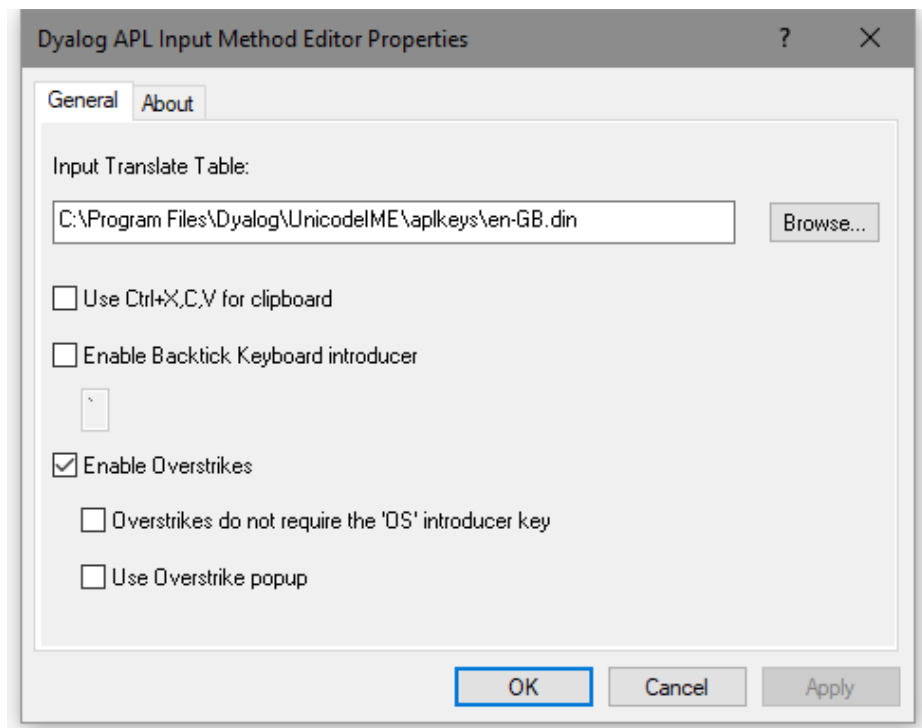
Dyalog APL Input Method Editor Properties ? ×

General About

Input Translate Table:

C:\Program Files\Dyalog\UnicodeIME\aplkeys\en-GB.din

Browse...

Use Ctrl+X,C,V for clipboard

Enable Backtick Keyboard introducer

`

Enable Overstrikes

Overstrikes do not require the 'OS' introducer key

Use Overstrike popup

OK Cancel Apply